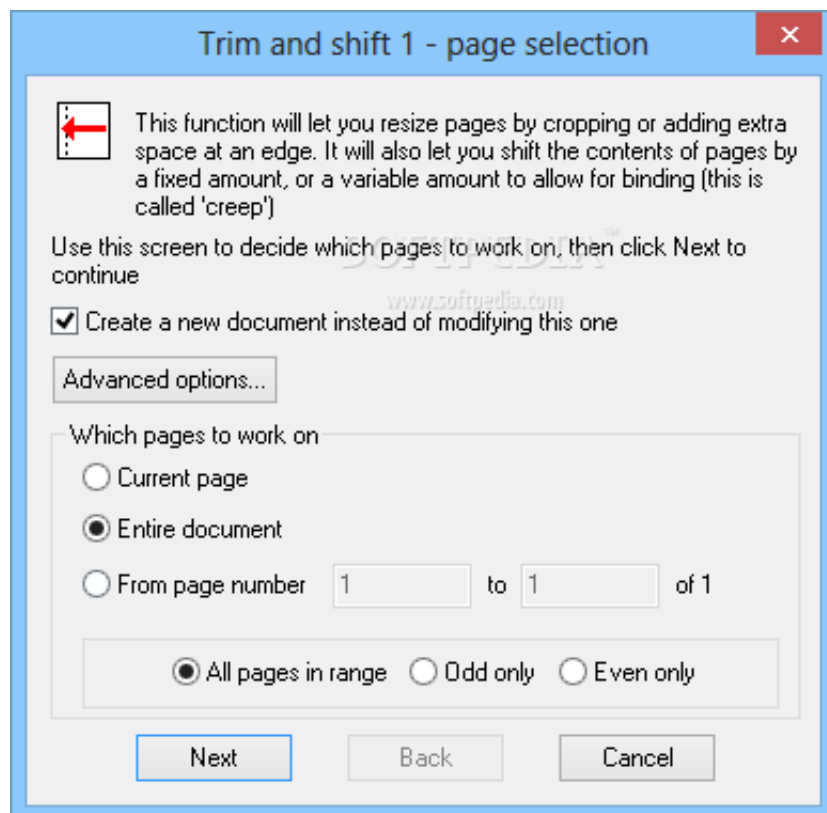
Trim and shift 1 - page selection

This function will let you resize pages by cropping or adding extra space at an edge. It will also let you shift the contents of pages by a fixed amount, or a variable amount to allow for binding (this is called 'creep')

Use this screen to decide which pages to work on, then click Next to continue

SOFTPEDIA
www.softpedia.com

Create a new document instead of modifying this one

Advanced options...

Which pages to work on

Current page

Entire document

From page number 1 to 1 of 1

All pages in range Odd only Even only

Next Back Cancel